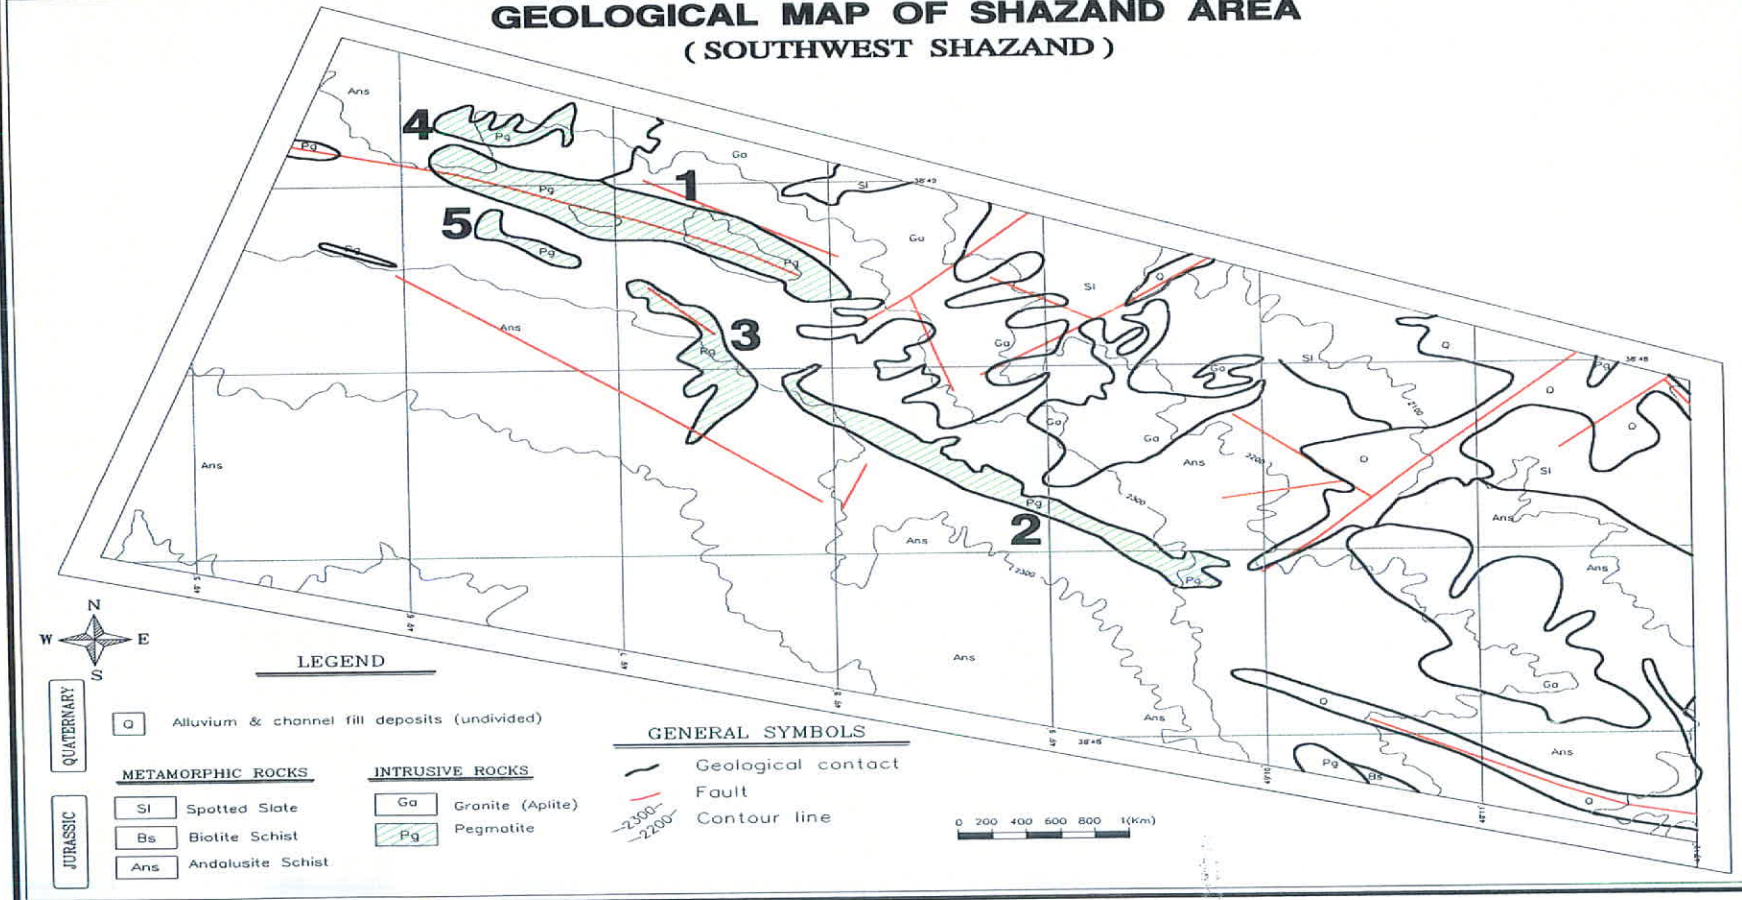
GEOLOGICAL MAP OF SHAZAND AREA
( SOUTHWEST SHAZAND )

Ans
4
Pg
Pg
Pg
Ga
1
Sl
5
Pg
Pg
Ga
Pg
Sl
Q
Ans
3
Pg
Ga
Q
Sl
Ga
Q
Ga
Ga
Ans
Ans
Q
Sl
Pg
2
Ans
Ans
Ans
Pg
Ans
Ans
Ga
Q
Ans
Pg
Bs
Q
2300
2200
2300
2100

N
W E
S

LEGEND

QUATERNARY
Q Alluvium & channel fill deposits (undivided)

JURASSIC
METAMORPHIC ROCKS
Sl Spotted Slate
Bs Biotite Schist
Ans Andalusite Schist

INTRUSIVE ROCKS
Ga Granite (Aplite)
Pg Pegmatite

GENERAL SYMBOLS
Geological contact
Fault
2300 2200 Contour line

0 200 400 600 800 1(Km)